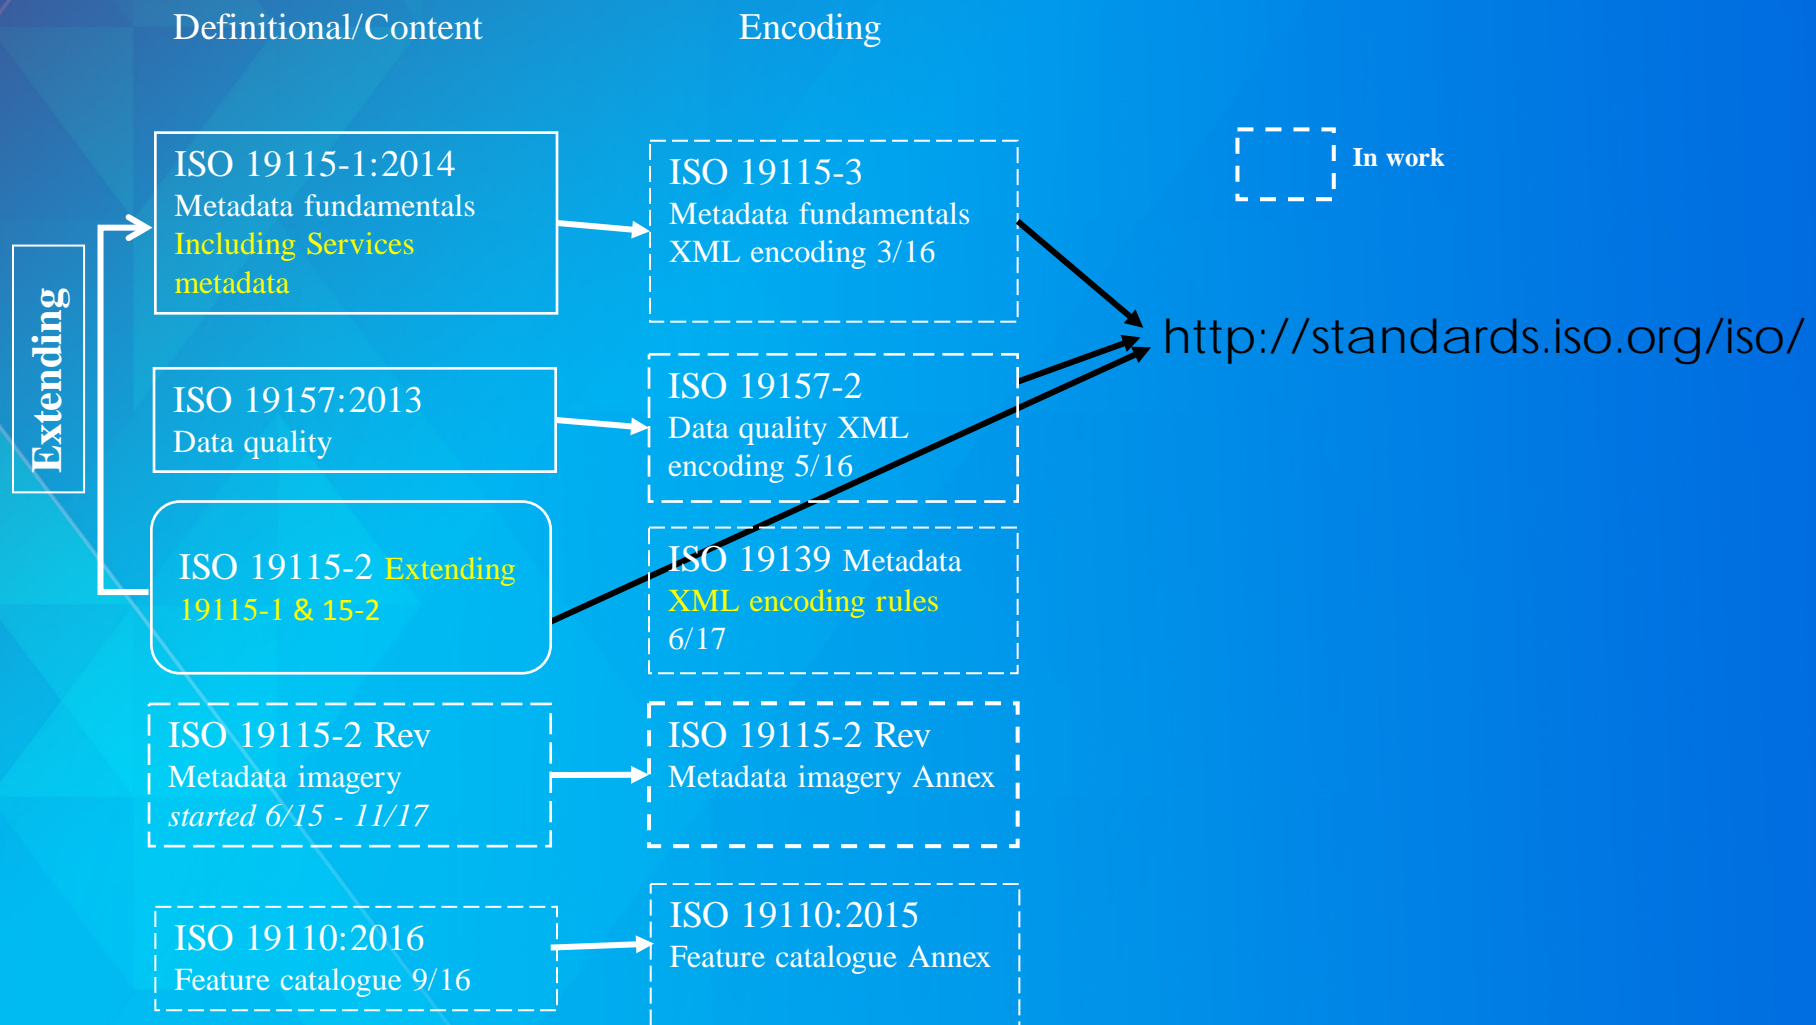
Definitional/Content

Encoding

In work

Extending

ISO 19115-1:2014
Metadata fundamentals
Including Services metadata

ISO 19115-3
Metadata fundamentals
XML encoding 3/16

http://standards.iso.org/iso/

ISO 19157:2013
Data quality

ISO 19157-2
Data quality XML encoding 5/16

ISO 19115-2 Extending 19115-1 & 15-2

ISO 19139 Metadata
XML encoding rules
6/17

ISO 19115-2 Rev
Metadata imagery
started 6/15 - 11/17

ISO 19115-2 Rev
Metadata imagery Annex

ISO 19110:2016
Feature catalogue 9/16

ISO 19110:2015
Feature catalogue Annex